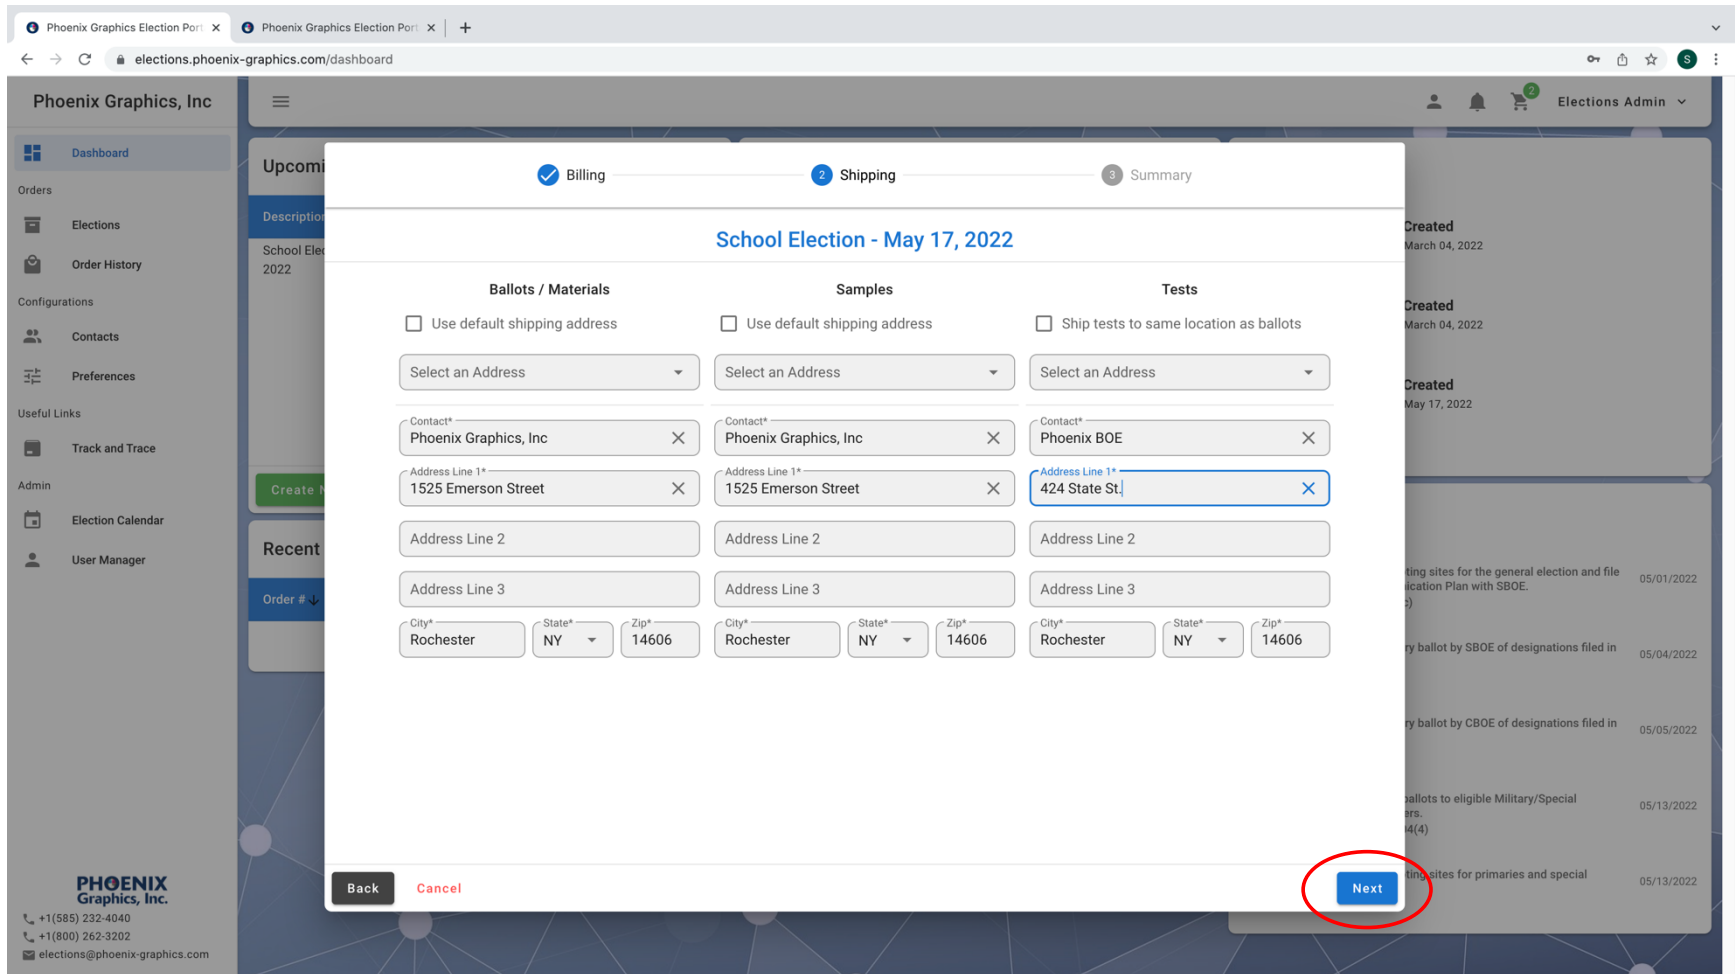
Phoenix Graphics Election Port ×
Phoenix Graphics Election Port ×
+

elections.phoenix-graphics.com/dashboard

Phoenix Graphics, Inc

Dashboard
Orders
Elections
Order History
Configurations
Contacts
Preferences
Useful Links
Track and Trace
Admin
Election Calendar
User Manager

PHOENIX Graphics, Inc.
+1(585) 232-4040
+1(800) 262-3202
elections@phoenix-graphics.com

2
Elections Admin

Upcomi
Description
School Elec
2022
Create
Recent
Order #

Created
March 04, 2022
Created
March 04, 2022
Created
May 17, 2022

ting sites for the general election and file ication Plan with SBOE. ) 05/01/2022
y ballot by SBOE of designations filed in 05/04/2022
y ballot by CBOE of designations filed in 05/05/2022
ballots to eligible Military/Special ers. 4(4) 05/13/2022
ting sites for primaries and special 05/13/2022

Billing
2 Shipping
3 Summary

School Election - May 17, 2022

| Ballots / Materials | Samples | Tests |
|---|---|---|
| Use default shipping address | Use default shipping address | Ship tests to same location as ballots |
| Select an Address | Select an Address | Select an Address |
| Contact* Phoenix Graphics, Inc | Contact* Phoenix Graphics, Inc | Contact* Phoenix BOE |
| Address Line 1* 1525 Emerson Street | Address Line 1* 1525 Emerson Street | Address Line 1* 424 State St. |
| Address Line 2 | Address Line 2 | Address Line 2 |
| Address Line 3 | Address Line 3 | Address Line 3 |
| City* Rochester State* NY Zip* 14606 | City* Rochester State* NY Zip* 14606 | City* Rochester State* NY Zip* 14606 |

Back
Cancel
Next